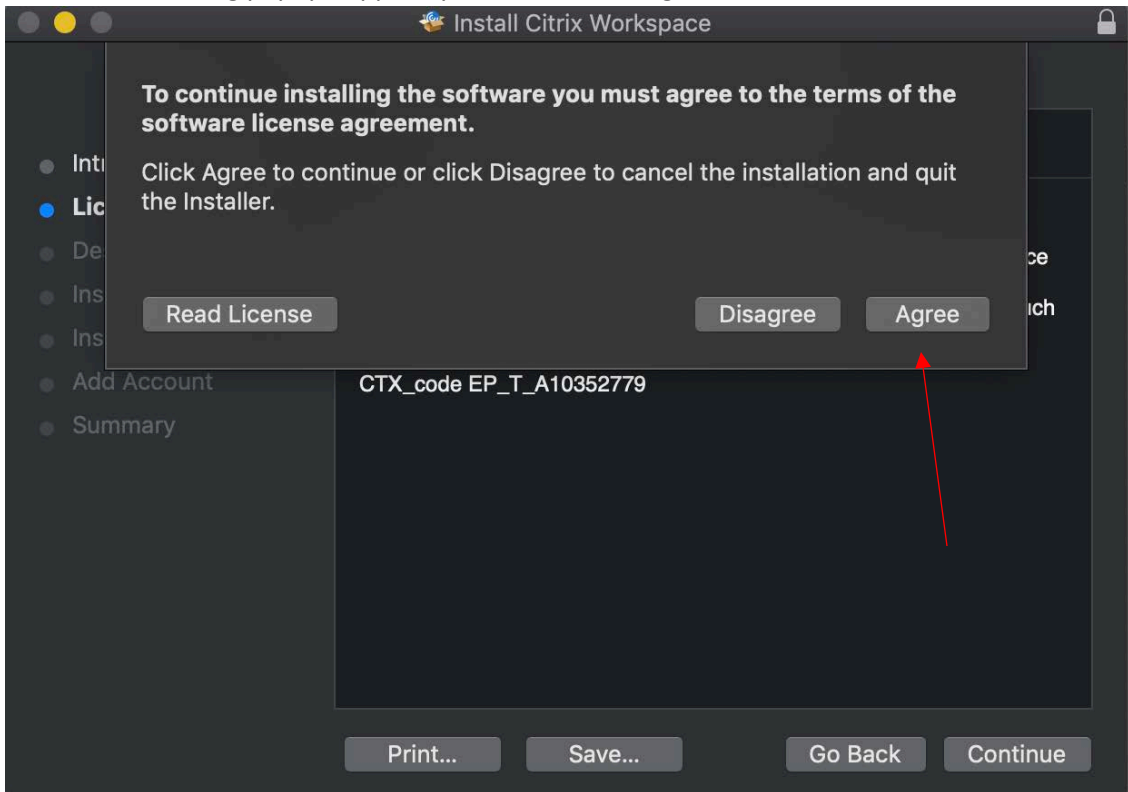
Install Citrix Workspace

To continue installing the software you must agree to the terms of the software license agreement.

Click Agree to continue or click Disagree to cancel the installation and quit the Installer.

Read License

Disagree

Agree

Intr

Lic

De

Ins

Ins

Add Account

Summary

ce

ich

CTX_code EP_T_A10352779

Print...

Save...

Go Back

Continue